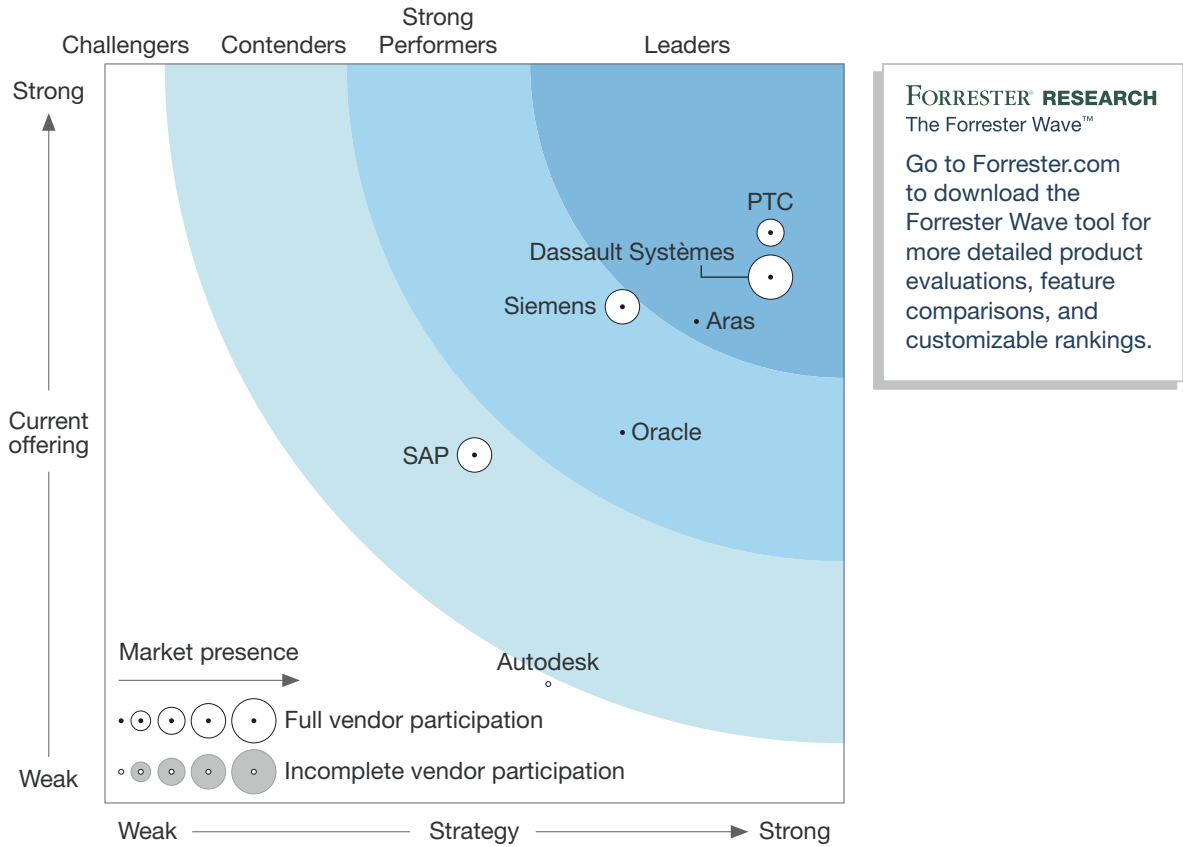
Challengers Contenders Strong Performers Leaders

Strong

Current offering

Weak

PTC

Dassault Systèmes

Siemens

Aras

Oracle

SAP

Autodesk

Market presence

Full vendor participation

Incomplete vendor participation

Weak Strategy Strong

FORRESTER® RESEARCH
The Forrester Wave™

Go to Forrester.com to download the Forrester Wave tool for more detailed product evaluations, feature comparisons, and customizable rankings.